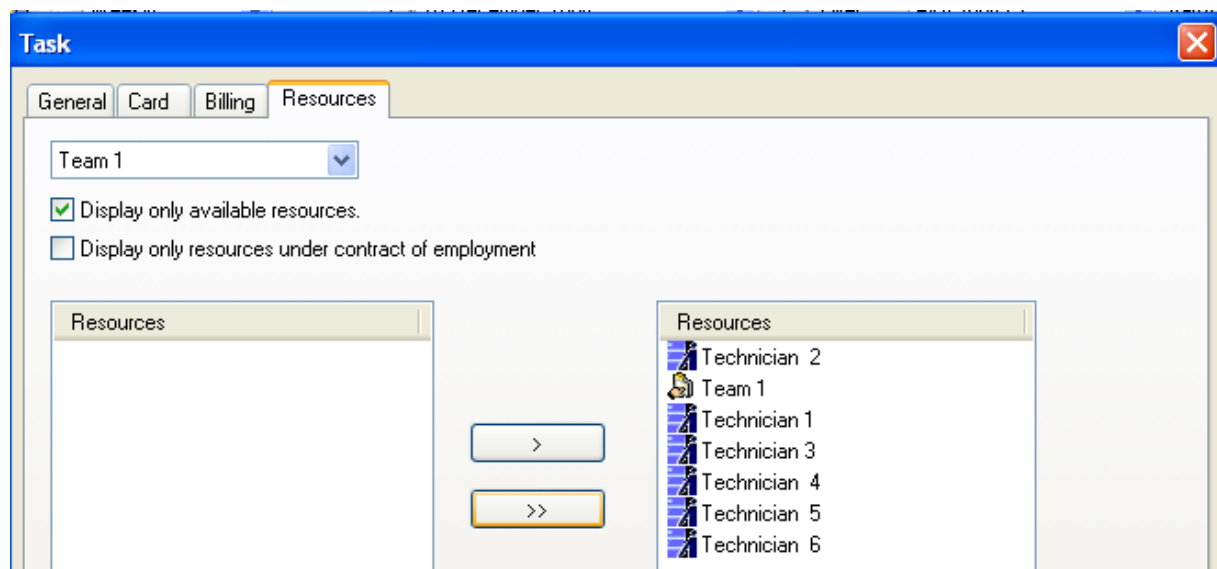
Task

General | Card | Billing | Resources

Team 1

Display only available resources.

Display only resources under contract of employment

Resources

>

>>

Resources

Technician 2
Team 1
Technician 1
Technician 3
Technician 4
Technician 5
Technician 6